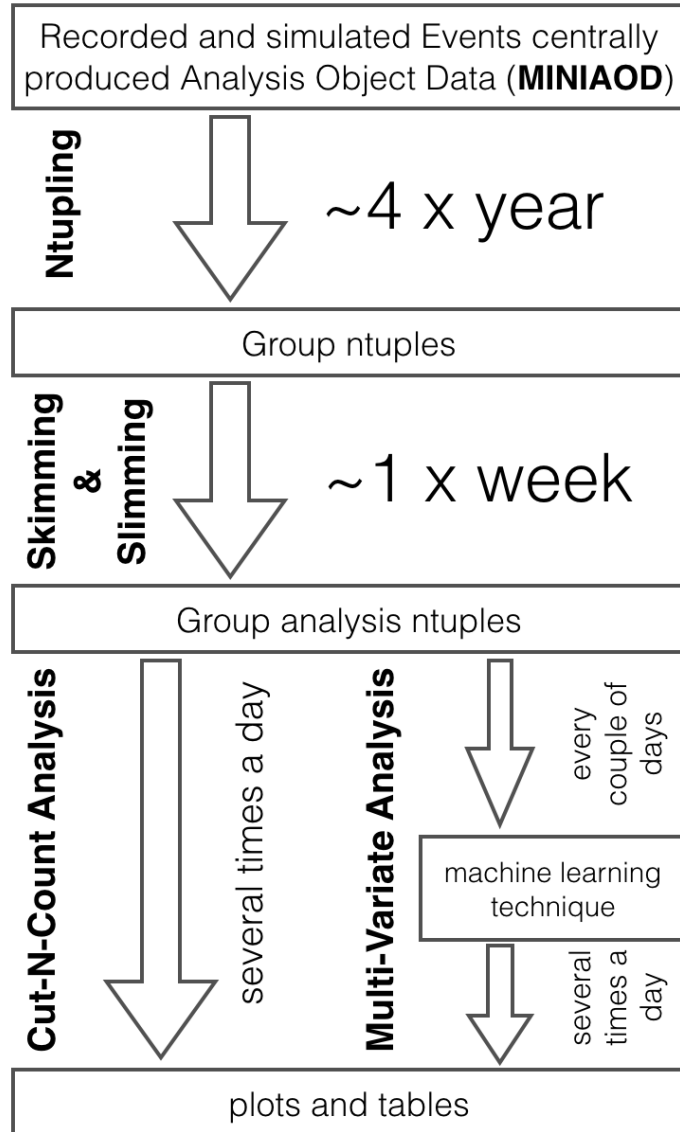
Recorded and simulated Events centrally produced Analysis Object Data (**MINIAOD**)

Ntupling

~4 x year

Group ntuples

Skimming & Slimming

~1 x week

Group analysis ntuples

Cut-N-Count Analysis

several times a day

Multi-Variate Analysis

every couple of days

machine learning technique

several times a day

plots and tables